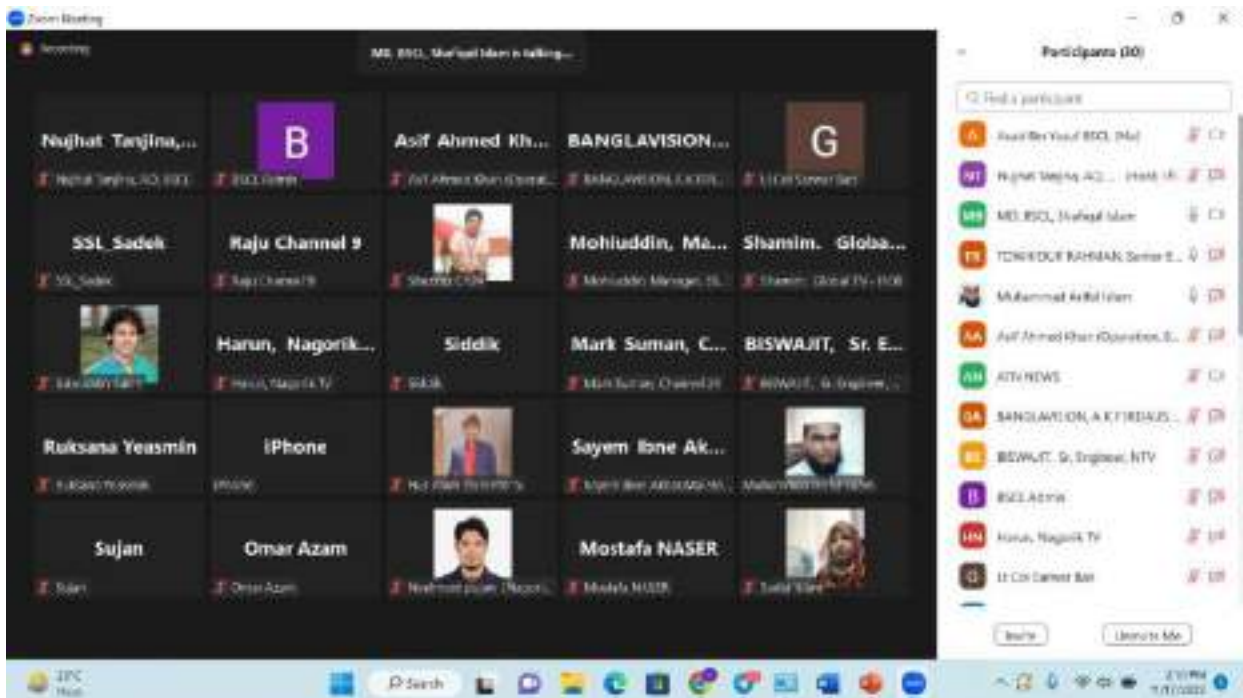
Zoom Meeting

Recording

MD. BSCL, Shafiqul Islam is talking...

Nujhat Tanjina,...
Nujhat Tanjina, AGM, BSCL

B
BSCL Admin

Asif Ahmed Kh...
Asif Ahmed Khan (Operat...

BANGLAVISION...
BANGLAVISION, A K FIR...

G
Lt Col Sarwar Bari

SSL_Sadek
SSL_Sadek

Raju Channel 9
Raju Channel 9

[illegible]

Mohiuddin, Ma...
Mohiuddin Manager, SI...

Shamim. Globa...
Shamim. Global TV - HOB

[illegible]

Harun, Nagorik...
Harun, Nagorik TV

Siddik
Siddik

Mark Suman, C...
Mark Suman, Channel 24

BISWAJIT, Sr. E...
BISWAJIT, Sr. Engineer,...

Ruksana Yeasmin
Ruksana Yeasmin

iPhone
iPhone

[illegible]

Sayem Ibne Ak...
Sayem Ibne Akhtaruzzaman...

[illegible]

Sujan
Sujan

Omar Azam
Omar Azam

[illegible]

Mostafa NASER
Mostafa NASER

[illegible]

Participants (30)

Find a participant

Yusuf Bin Yusuf BSCL (Me)
Nujhat Tanjina, AGM... (Host, Me)
MD. BSCL, Shafiqul Islam
TOWHIDUR RAHMAN, Senior E...
Muhammad Ariful Islam
Asif Ahmed Khan (Operation, E...
ATN NEWS
BANGLAVISION, A K FIRDAUS...
BISWAJIT, Sr. Engineer, NTV
BSCL Admin
Harun, Nagorik TV
Lt Col Sarwar Bari

Invite
Unmute Me

29°C
Haze

Search